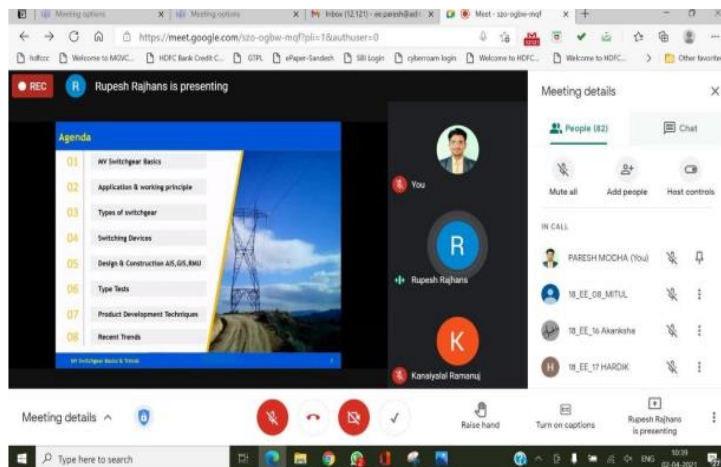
Meeting options
Meeting options
Inbox (12,121) - ee.paresh@adi
Meet - szo-ogbw-mqf
https://meet.google.com/szo-ogbw-mqf?pli=1&authuser=0
hdfccc
Welcome to MGVC...
HDFC Bank Credit C...
GTPL
ePaper-Sandesh
SBI Login
cyberoam login
Welcome to HDFC...
Welcome to HDFC...
Other favorites

REC
R
Rupesh Rajhans is presenting

Agenda
01 MV Switchgear Basics
02 Application & working principle
03 Types of switchgear
04 Switching Devices
05 Design & Construction AIS,GIS,RMU
06 Type Tests
07 Product Development Techniques
08 Recent Trends
MV Switchgear Basics & Trends

You
R
Rupesh Rajhans
K
Kanaiyalal Ramanuj

Meeting details
People (82)
Chat
Mute all
Add people
Host controls
IN CALL
PARESH MOCHA (You)
18_EE_08_MITUL
18_EE_16 Akanksha
H
18_EE_17 HARDIK

Meeting details
Raise hand
Turn on captions
Rupesh Rajhans is presenting

Type here to search
ENG
10:39
02-04-2021